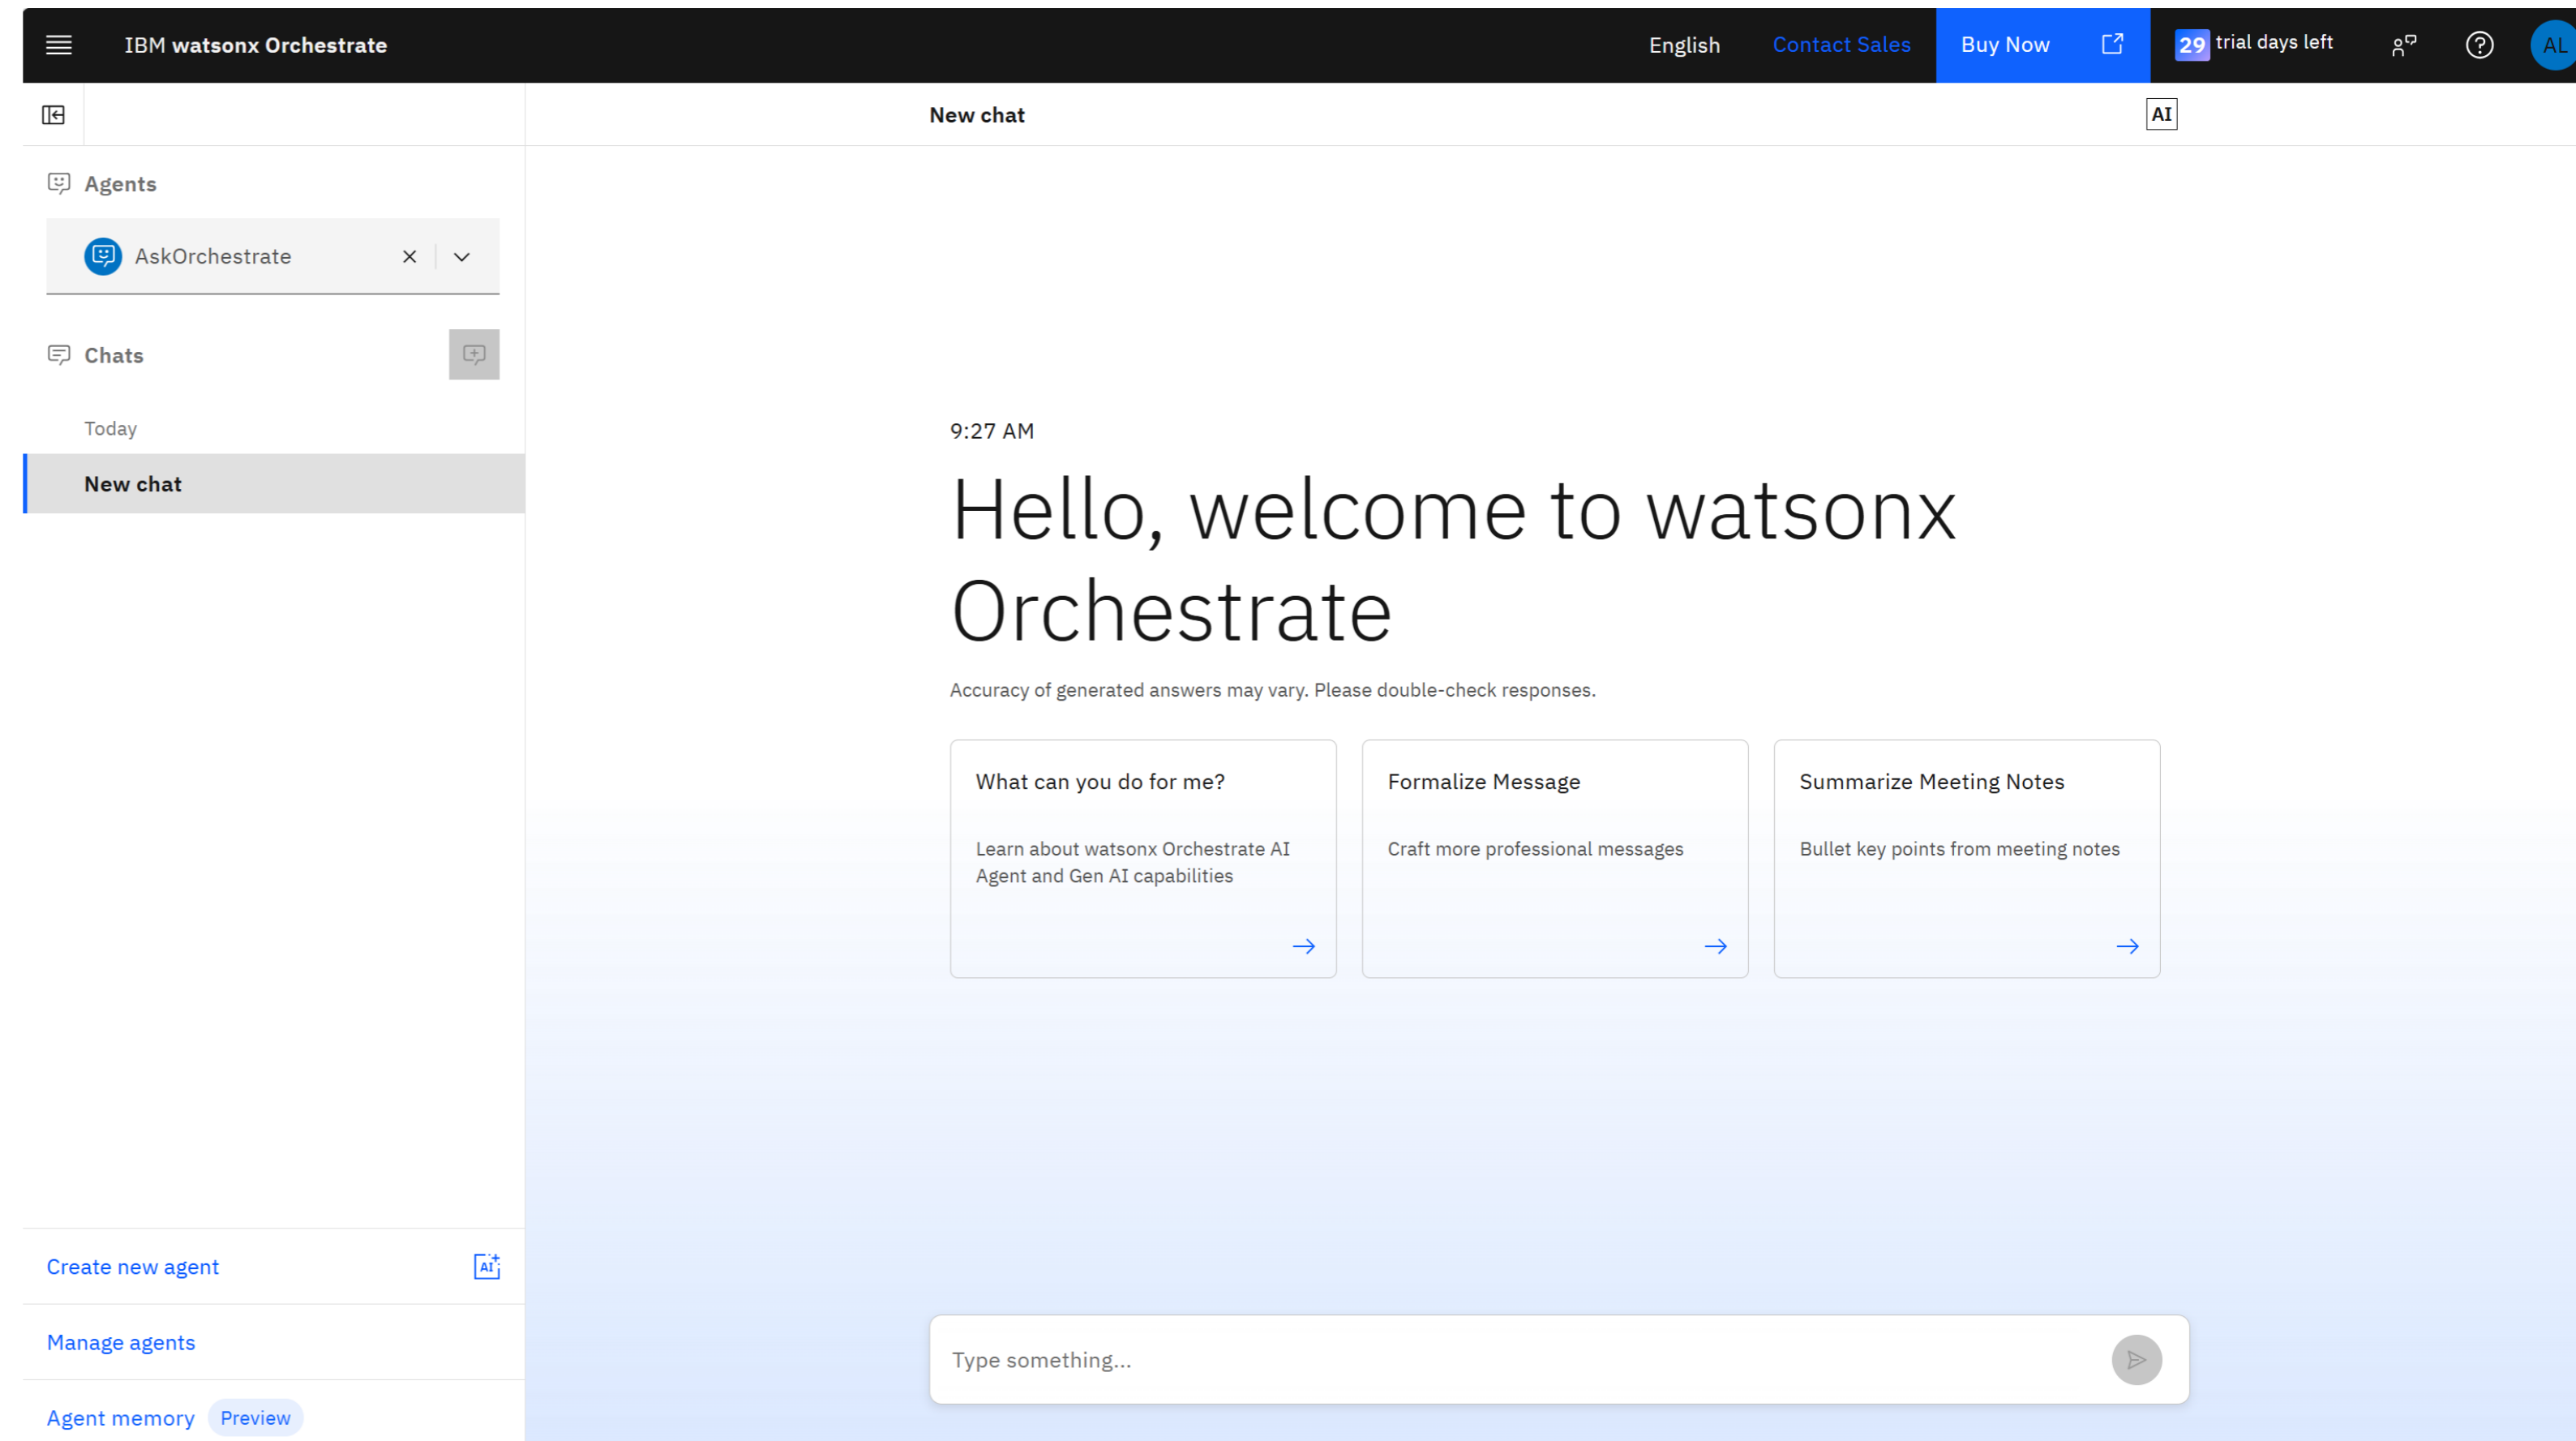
IBM watsonx Orchestrate

English Contact Sales Buy Now

29 trial days left

AL

New chat

AI

Agents

AskOrchestrate

Chats

Today

New chat

9:27 AM

Hello, welcome to watsonx Orchestrate

Accuracy of generated answers may vary. Please double-check responses.

What can you do for me?

Learn about watsonx Orchestrate AI Agent and Gen AI capabilities

Formalize Message

Craft more professional messages

Summarize Meeting Notes

Bullet key points from meeting notes

Create new agent

Manage agents

Agent memory Preview

Type something...